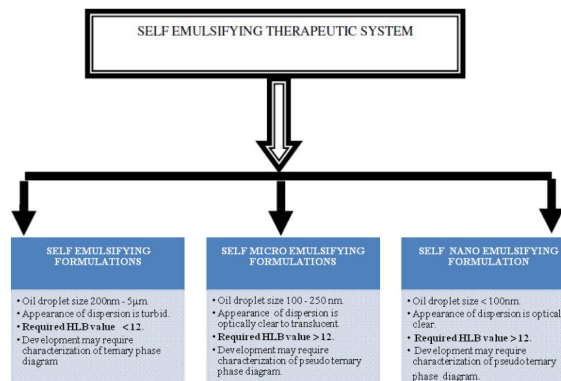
SELF EMULSIFYING THERAPEUTIC SYSTEM

SELF EMULSIFYING FORMULATIONS

• Oil droplet size 200nm - 5µm.
• Appearance of dispersion is turbid.
• Required HLB value <12.
• Development may require characterization of ternary phase diagram.

SELF MICRO EMULSIFYING FORMULATIONS

• Oil droplet size 100 - 250 nm.
• Appearance of dispersion is optically clear to translucent.
• Required HLB value > 12.
• Development may require characterization of pseudo ternary phase diagram.

SELF NANO EMULSIFYING FORMULATION

• Oil droplet size < 100nm.
• Appearance of dispersion is optical clear.
• Required HLB value > 12.
• Development may require characterization of pseudo ternary phase diagram.